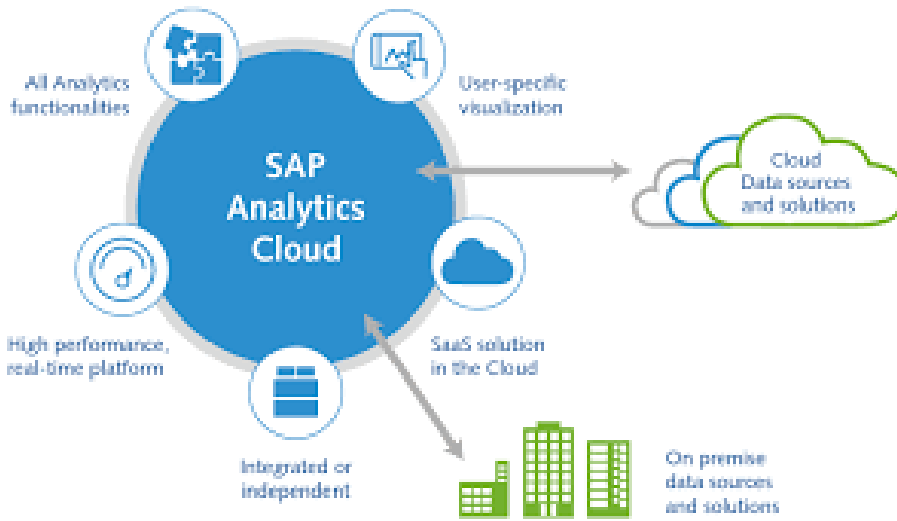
All Analytics functionalities

User-specific visualization

SAP Analytics Cloud

Cloud Data sources and solutions

High performance, real-time platform

SaaS solution in the Cloud

Integrated or independent

On premise data sources and solutions